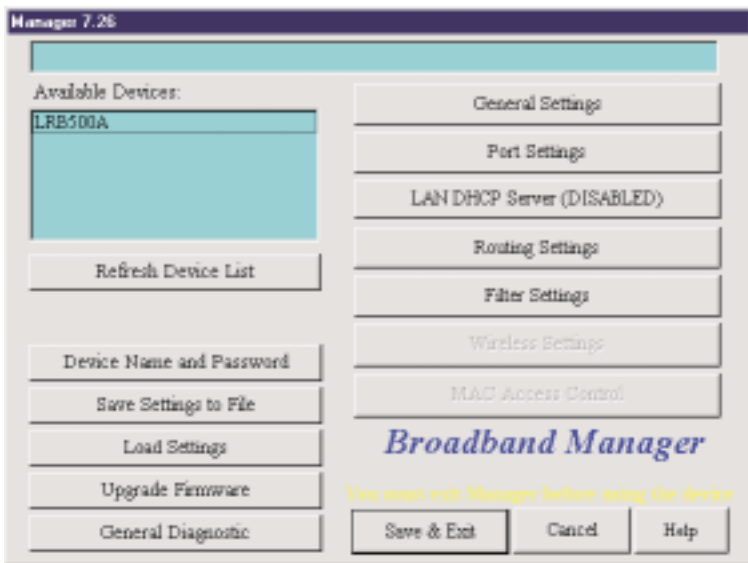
Manager 7.26

Available Devices:

LRB500A

Refresh Device List

Device Name and Password

Save Settings to File

Load Settings

Upgrade Firmware

General Diagnostic

General Settings

Port Settings

LAN DHCP Server (DISABLED)

Routing Settings

Filter Settings

Wireless Settings

MAC Access Control

Broadband Manager

You must exit Manager before using the device

Save & Exit

Cancel

Help